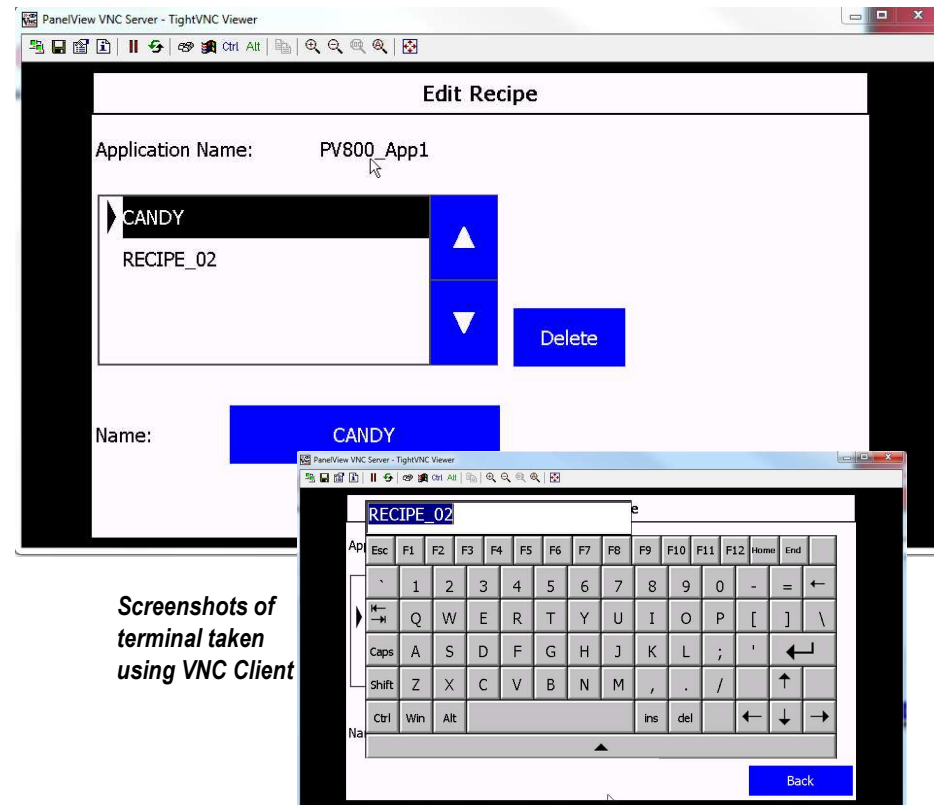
PanelView VNC Server - TightVNC Viewer

Ctrl Alt

Edit Recipe

Application Name: PV800_App1

CANDY
RECIPE_02

▲
▼

Delete

Name: CANDY

PanelView VNC Server - TightVNC Viewer

Ctrl Alt

RECIPE_02

e

Ap

Na

| Esc | F1 | F2 | F3 | F4 | F5 | F6 | F7 | F8 | F9 | F10 | F11 | F12 | Home | End |
|---|---|---|---|---|---|---|---|---|---|---|---|---|---|---|
| ` | 1 | 2 | 3 | 4 | 5 | 6 | 7 | 8 | 9 | 0 | - | = | ← | |
| ⇥ | Q | W | E | R | T | Y | U | I | O | P | [ | ] | \ | |
| Caps | A | S | D | F | G | H | J | K | L | ; | ' | ↵ | | |
| Shift | Z | X | C | V | B | N | M | , | . | / | | ↑ | | |
| Ctrl | Win | Alt | | ins | del | | ← | ↓ | → | | | | | |

▲

Back

Screenshots of terminal taken using VNC Client